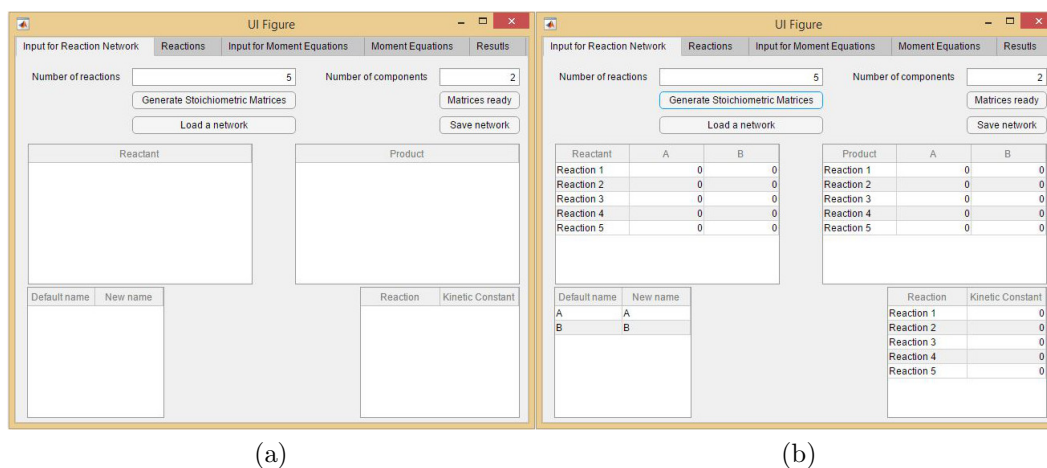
UI Figure

Input for Reaction Network | Reactions | Input for Moment Equations | Moment Equations | Resutls

Number of reactions 5

Number of components 2

Generate Stoichiometric Matrices

Matrices ready

Load a network

Save network

Reactant

Product

| Default name | New name |
|---|---|

| Reaction | Kinetic Constant |
|---|---|

(a)

UI Figure

Input for Reaction Network | Reactions | Input for Moment Equations | Moment Equations | Resutls

Number of reactions 5

Number of components 2

Generate Stoichiometric Matrices

Matrices ready

Load a network

Save network

| Reactant | A | B |
|---|---|---|
| Reaction 1 | 0 | 0 |
| Reaction 2 | 0 | 0 |
| Reaction 3 | 0 | 0 |
| Reaction 4 | 0 | 0 |
| Reaction 5 | 0 | 0 |

| Product | A | B |
|---|---|---|
| Reaction 1 | 0 | 0 |
| Reaction 2 | 0 | 0 |
| Reaction 3 | 0 | 0 |
| Reaction 4 | 0 | 0 |
| Reaction 5 | 0 | 0 |

| Default name | New name |
|---|---|
| A | A |
| B | B |

| Reaction | Kinetic Constant |
|---|---|
| Reaction 1 | 0 |
| Reaction 2 | 0 |
| Reaction 3 | 0 |
| Reaction 4 | 0 |
| Reaction 5 | 0 |

(b)